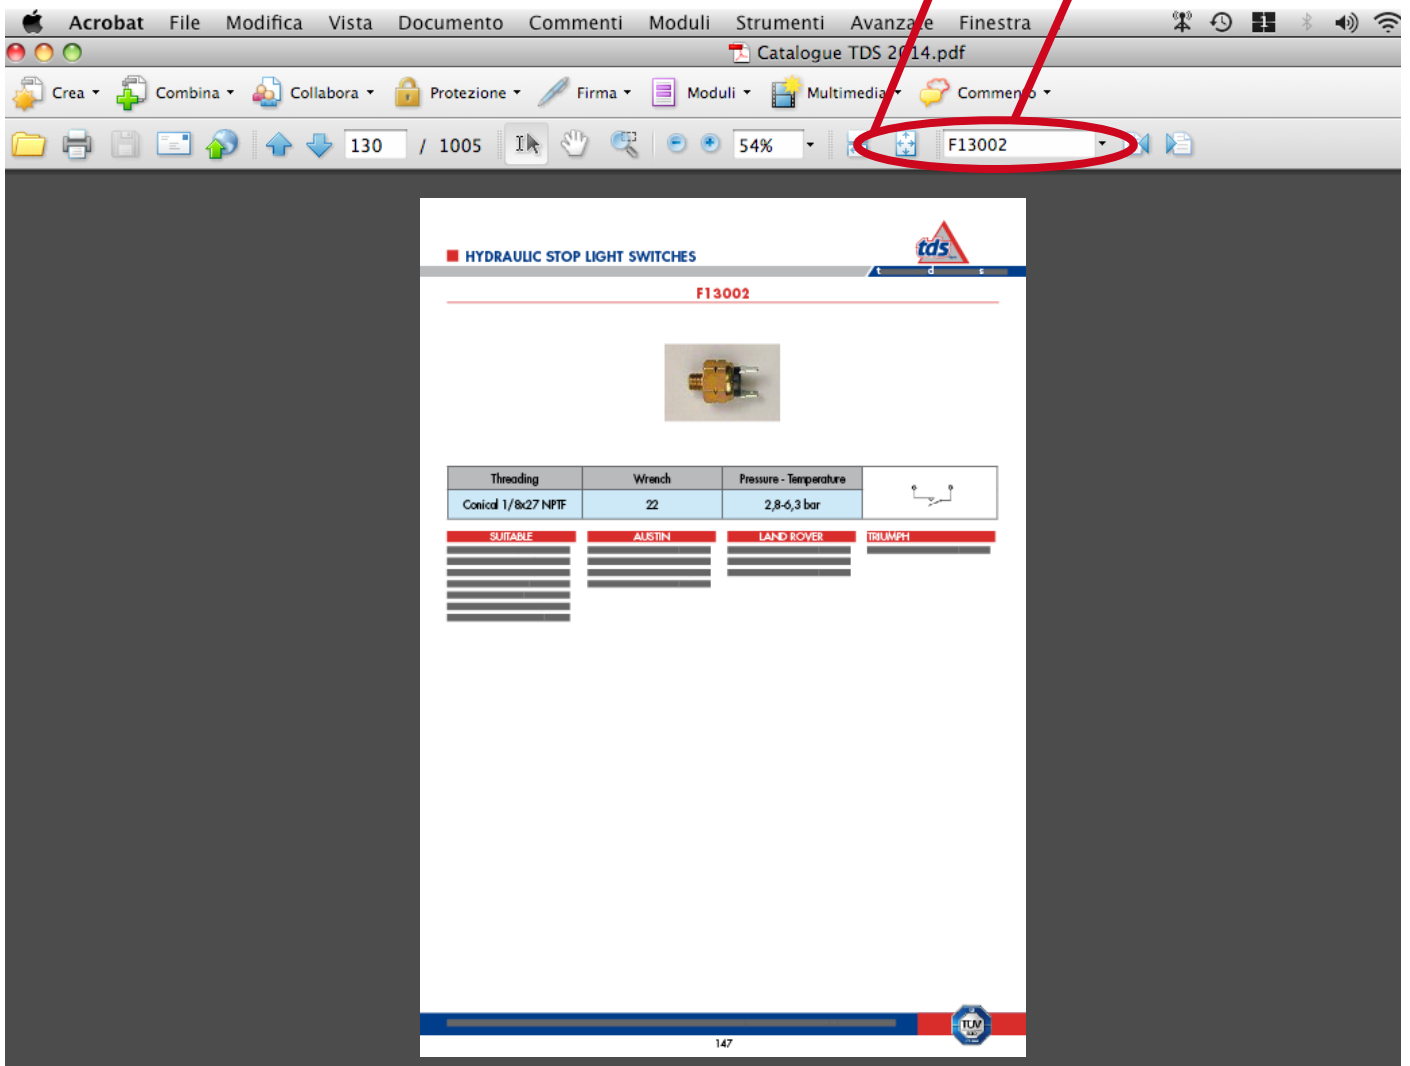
Acrobat File Modifica Vista Documento Commenti Moduli Strumenti Avanza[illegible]e Finestra

Catalogue TDS 2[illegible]14.pdf

Crea Combina Collabora Protezione Firma Moduli Multimedia Commen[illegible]o

130 / 1005 54% F13002

HYDRAULIC STOP LIGHT SWITCHES

tds

F13002

| Threading | Wrench | Pressure - Temperature |
|---|---|---|
| Conical 1/8x27 NPTF | 22 | 2,8-6,3 bar |

SUITABLE AUSTIN LAND ROVER TRIUMPH

TÜV

147